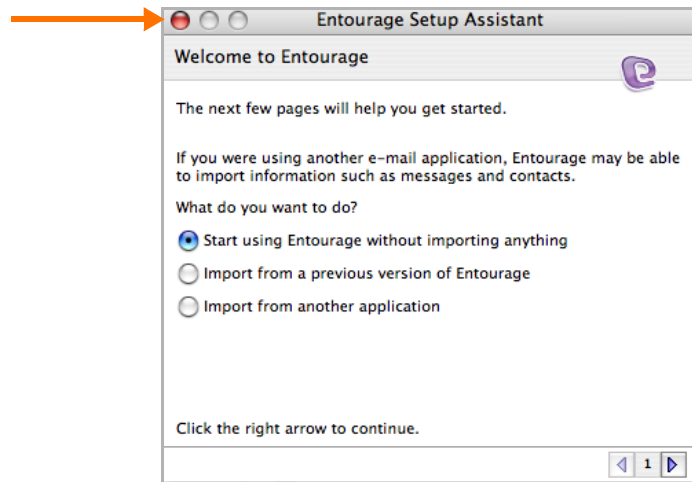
Entourage Setup Assistant

Welcome to Entourage

The next few pages will help you get started.

If you were using another e-mail application, Entourage may be able to import information such as messages and contacts.

What do you want to do?

Start using Entourage without importing anything

Import from a previous version of Entourage

Import from another application

Click the right arrow to continue.

1